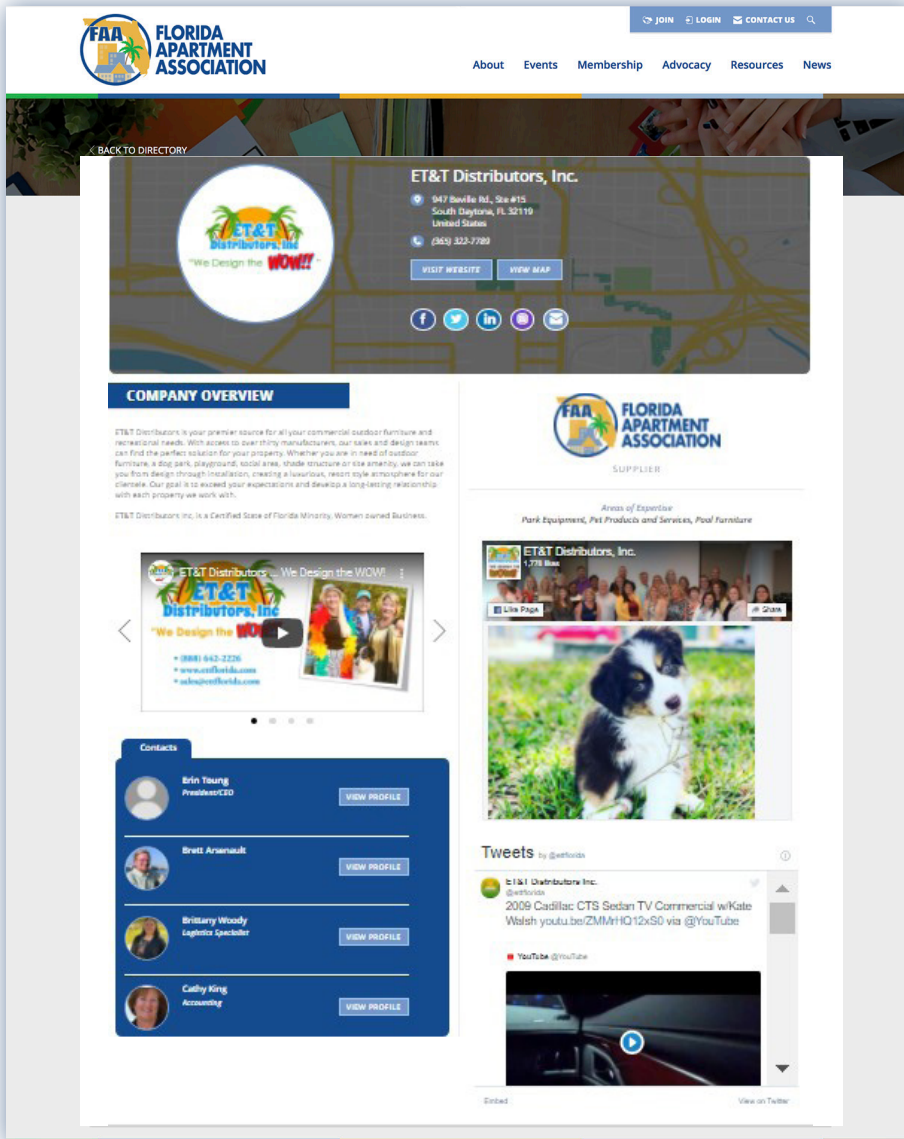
FAA FLORIDA APARTMENT ASSOCIATION

JOIN LOGIN CONTACT US

About Events Membership Advocacy Resources News

BACK TO DIRECTORY

ET&T Distributors, Inc
"We Design the WOW!!"

ET&T Distributors, Inc.

947 Beville Rd., Ste #15
South Daytona, FL 32119
United States

(365) 322-7789

VISIT WEBSITE VIEW MAP

COMPANY OVERVIEW

ET&T Distributors is your premier source for all your commercial outdoor furniture and recreational needs. With access to over thirty manufacturers, our sales and design teams can find the perfect solution for your property. Whether you are in need of outdoor furniture, a dog park, playground, social area, shade structure or site amenity, we can take you from design through installation, creating a luxurious, resort style atmosphere for our clientele. Our goal is to exceed your expectations and develop a long-lasting relationship with each property we work with.

ET&T Distributors Inc, is a Certified State of Florida Minority, Women owned Business.

ET&T Distributors ... We Design the WOW!

ET&T Distributors, Inc
"We Design the WOW!!"
• (888) 642-2226
• www.ettflorida.com
• sales@ettflorida.com

Contacts

Erin Taung
President/CEO
VIEW PROFILE

Brett Arsenault
VIEW PROFILE

Brittany Woody
Logistics Specialist
VIEW PROFILE

Cathy King
Accounting
VIEW PROFILE

FAA FLORIDA APARTMENT ASSOCIATION
SUPPLIER

Areas of Expertise
Park Equipment, Pet Products and Services, Pool Furniture

ET&T Distributors, Inc.
1,778 likes
Like Page
Share

Tweets by @ettflorida

ET&T Distributors Inc.
@ettflorida
2009 Cadillac CTS Sedan TV Commercial w/Kate Walsh youtu.be/ZMMrHQ12xS0 via @YouTube

YouTube @YouTube

Embed
View on Twitter